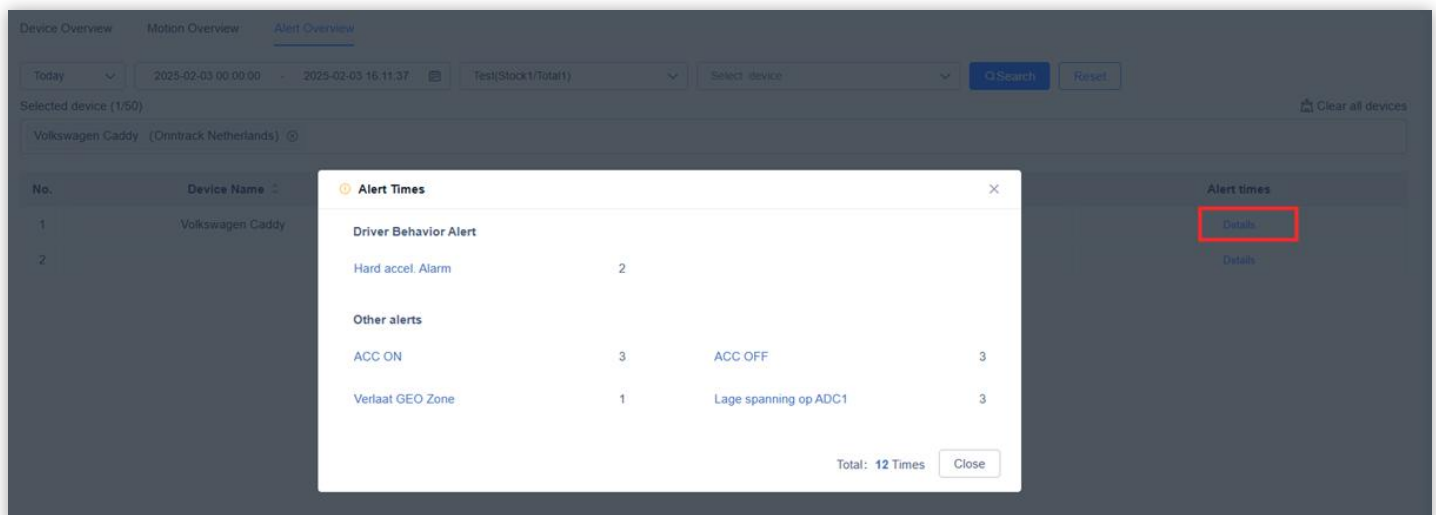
Device Overview Motion Overview Alert Overview

Today 2025-02-03 00:00:00 - 2025-02-03 16:11:37 Test(Stock1/Total1) Select device Search Reset

Selected device (1/50)

Clear all devices

Volkswagen Caddy (Onntrack Netherlands)

| No. | Device Name | Alert times |
|---|---|---|
| 1 | Volkswagen Caddy | Details |
| 2 | | Details |

Alert Times

Driver Behavior Alert

Hard accel. Alarm 2

Other alerts

ACC ON 3 ACC OFF 3

Verlaat GEO Zone 1 Lage spanning op ADC1 3

Total: 12 Times Close